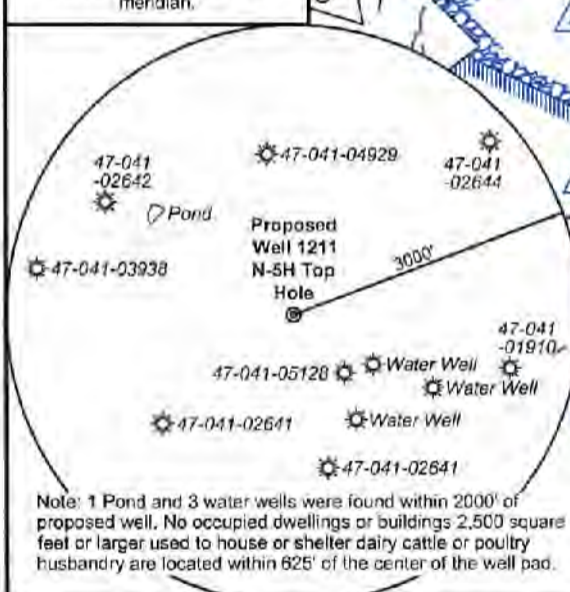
meridian.

47-041-02642

47-041-04929

47-041-02644

Pond

Proposed Well 1211 N-5H Top Hole

3000'

47-041-03938

47-041-01910

47-041-05128

Water Well

Water Well

47-041-02641

Water Well

47-041-02641

Note: 1 Pond and 3 water wells were found within 2000' of proposed well. No occupied dwellings or buildings 2,500 square feet or larger used to house or shelter dairy cattle or poultry husbandry are located within 625' of the center of the well pad.